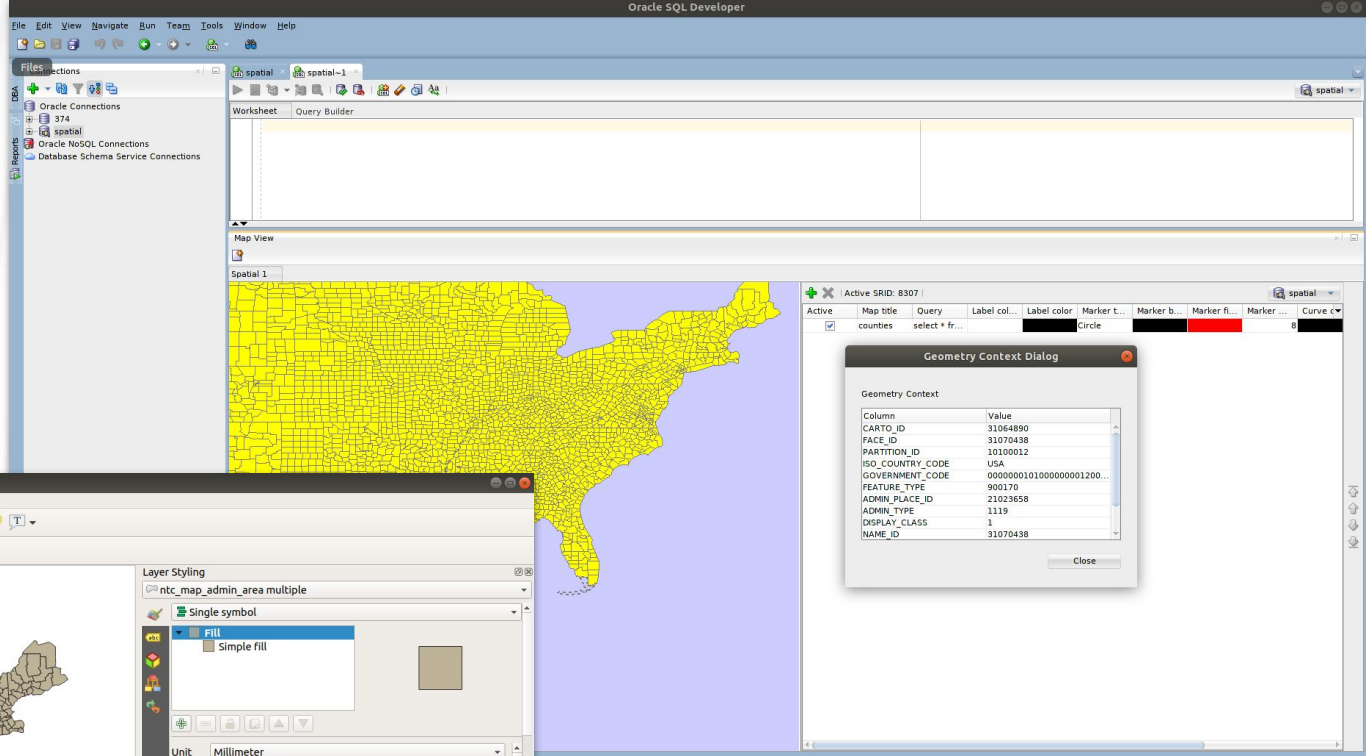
Oracle SQL Developer

File Edit View Navigate Run Team Tools Window Help

Files
Connections
Oracle Connections
374
spatial
Oracle NoSQL Connections
Database Schema Service Connections

DBA
Reports

spatial
spatial~1
spatial
Worksheet
Query Builder

Map View
Spatial 1
Active SRID: 8307
spatial

| Active | Map title | Query | Label col... | Label color | Marker t... | Marker b... | Marker fi... | Marker ... | Curve c |
|---|---|---|---|---|---|---|---|---|---|
| ✓ | counties | select * fr... | | | Circle | | | 8 | |

Geometry Context Dialog

Geometry Context

| Column | Value |
|---|---|
| CARTO_ID | 31064890 |
| FACE_ID | 31070438 |
| PARTITION_ID | 10100012 |
| ISO_COUNTRY_CODE | USA |
| GOVERNMENT_CODE | 000000010100000001200... |
| FEATURE_TYPE | 900170 |
| ADMIN_PLACE_ID | 21023658 |
| ADMIN_TYPE | 1119 |
| DISPLAY_CLASS | 1 |
| NAME_ID | 31070438 |

Close

Layer Styling
ntc_map_admin_area multiple
Single symbol
Fill
Simple fill
Unit
Millimeter